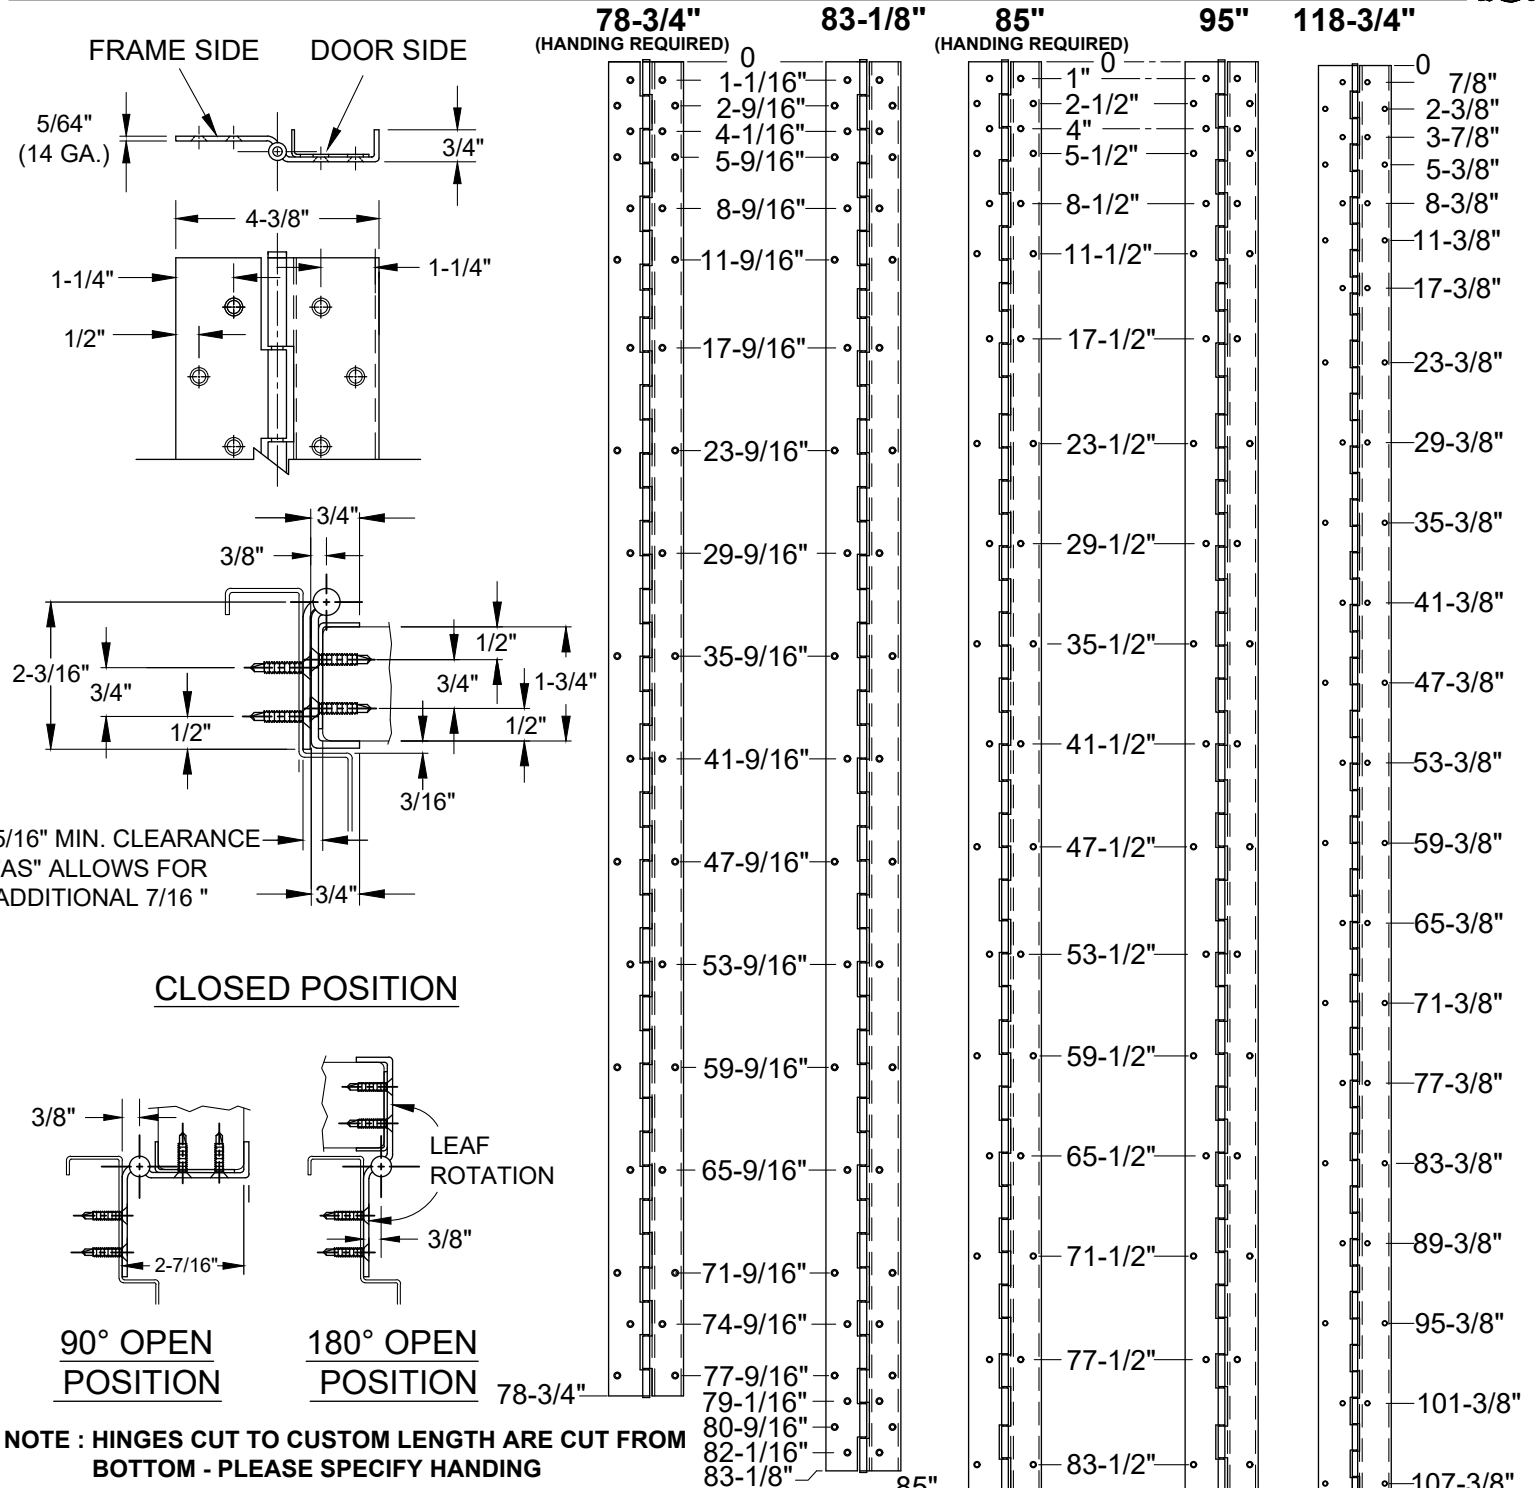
78-3/4"
(HANDING REQUIRED)

83-1/8"

85"
(HANDING REQUIRED)

95"

118-3/4"

FRAME SIDE DOOR SIDE

5/64"
(14 GA.)

3/4"

4-3/8"

1-1/4"

1-1/4"

1/2"

3/4"

3/8"

2-3/16"

3/4"

1/2"

1/2"

3/4"

1-3/4"

1/2"

3/16"

5/16" MIN. CLEARANCE
"AS" ALLOWS FOR
ADDITIONAL 7/16 "

3/4"

CLOSED POSITION

3/8"

LEAF ROTATION

3/8"

2-7/16"

90° OPEN POSITION

180° OPEN POSITION

0
1-1/16"
2-9/16"
4-1/16"
5-9/16"
8-9/16"
11-9/16"
17-9/16"
23-9/16"
29-9/16"
35-9/16"
41-9/16"
47-9/16"
53-9/16"
59-9/16"
65-9/16"
71-9/16"
74-9/16"
77-9/16"
79-1/16"
80-9/16"
82-1/16"
83-1/8"

78-3/4"

0
1"
2-1/2"
4"
5-1/2"
8-1/2"
11-1/2"
17-1/2"
23-1/2"
29-1/2"
35-1/2"
41-1/2"
47-1/2"
53-1/2"
59-1/2"
65-1/2"
71-1/2"
77-1/2"
83-1/2"

85"

0
7/8"
2-3/8"
3-7/8"
5-3/8"
8-3/8"
11-3/8"
17-3/8"
23-3/8"
29-3/8"
35-3/8"
41-3/8"
47-3/8"
53-3/8"
59-3/8"
65-3/8"
71-3/8"
77-3/8"
83-3/8"
89-3/8"
95-3/8"
101-3/8"
107-3/8"

NOTE : HINGES CUT TO CUSTOM LENGTH ARE CUT FROM BOTTOM - PLEASE SPECIFY HANDING